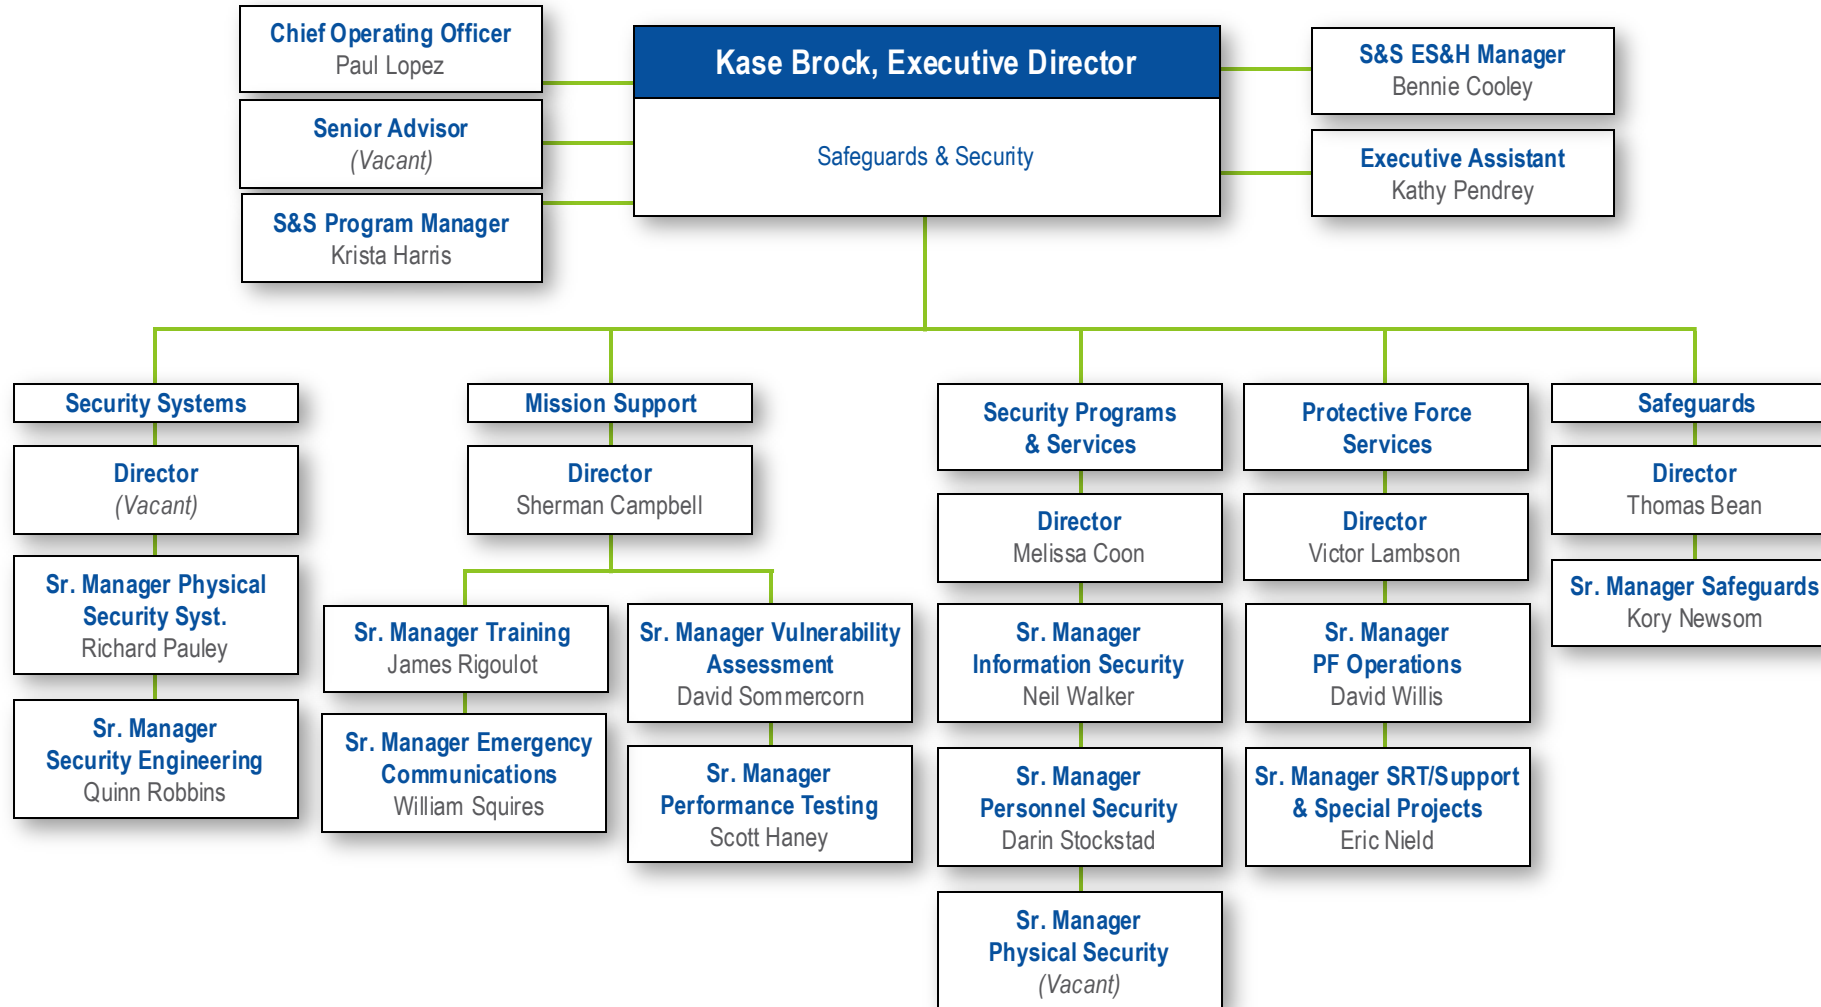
Chief Operating Officer
Paul Lopez

Senior Advisor
(Vacant)

S&S Program Manager
Krista Harris

Kase Brock, Executive Director

Safeguards & Security

S&S ES&H Manager
Bennie Cooley

Executive Assistant
Kathy Pendrey

Security Systems

Director
(Vacant)

Sr. Manager Physical Security Syst.
Richard Pauley

Sr. Manager Security Engineering
Quinn Robbins

Mission Support

Director
Sherman Campbell

Sr. Manager Training
James Rigoulot

Sr. Manager Emergency Communications
William Squires

Sr. Manager Vulnerability Assessment
David Sommercorn

Sr. Manager Performance Testing
Scott Haney

Security Programs & Services

Director
Melissa Coon

Sr. Manager Information Security
Neil Walker

Sr. Manager Personnel Security
Darin Stockstad

Sr. Manager Physical Security
(Vacant)

Protective Force Services

Director
Victor Lambson

Sr. Manager PF Operations
David Willis

Sr. Manager SRT/Support & Special Projects
Eric Nield

Safeguards

Director
Thomas Bean

Sr. Manager Safeguards
Kory Newsom